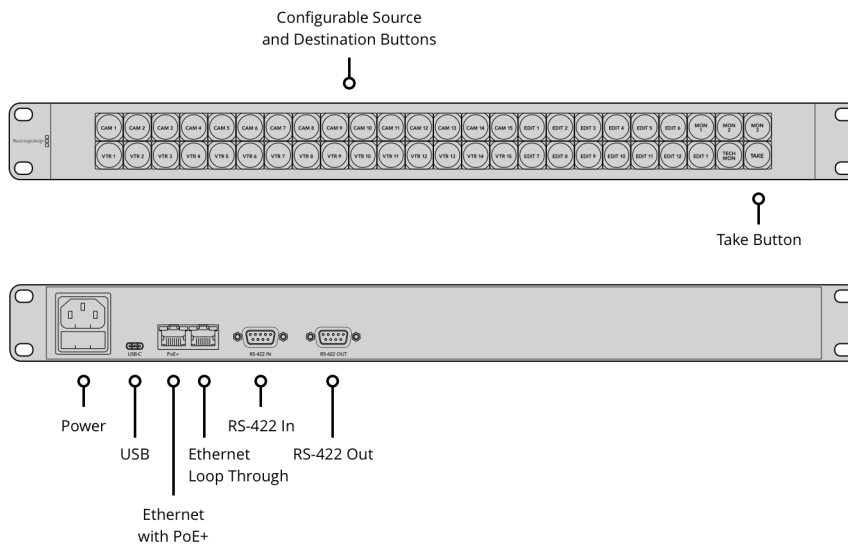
Configurable Source and Destination Buttons

Blackmagicdesign

CAM 1 CAM 2 CAM 3 CAM 4 CAM 5 CAM 6 CAM 7 CAM 8 CAM 9 CAM 10 CAM 11 CAM 12 CAM 13 CAM 14 CAM 15 EDIT 1 EDIT 2 EDIT 3 EDIT 4 EDIT 5 EDIT 6 MON 1 MON 2 MON 3

VTR 1 VTR 2 VTR 3 VTR 4 VTR 5 VTR 6 VTR 7 VTR 8 VTR 9 VTR 10 VTR 11 VTR 12 VTR 13 VTR 14 VTR 15 EDIT 7 EDIT 8 EDIT 9 EDIT 10 EDIT 11 EDIT 12 EDIT 1 TECH MON TAKE

Take Button

USB-C PoE+ RS-422 IN RS-422 OUT

Power

USB

Ethernet Loop Through

RS-422 In

RS-422 Out

Ethernet with PoE+